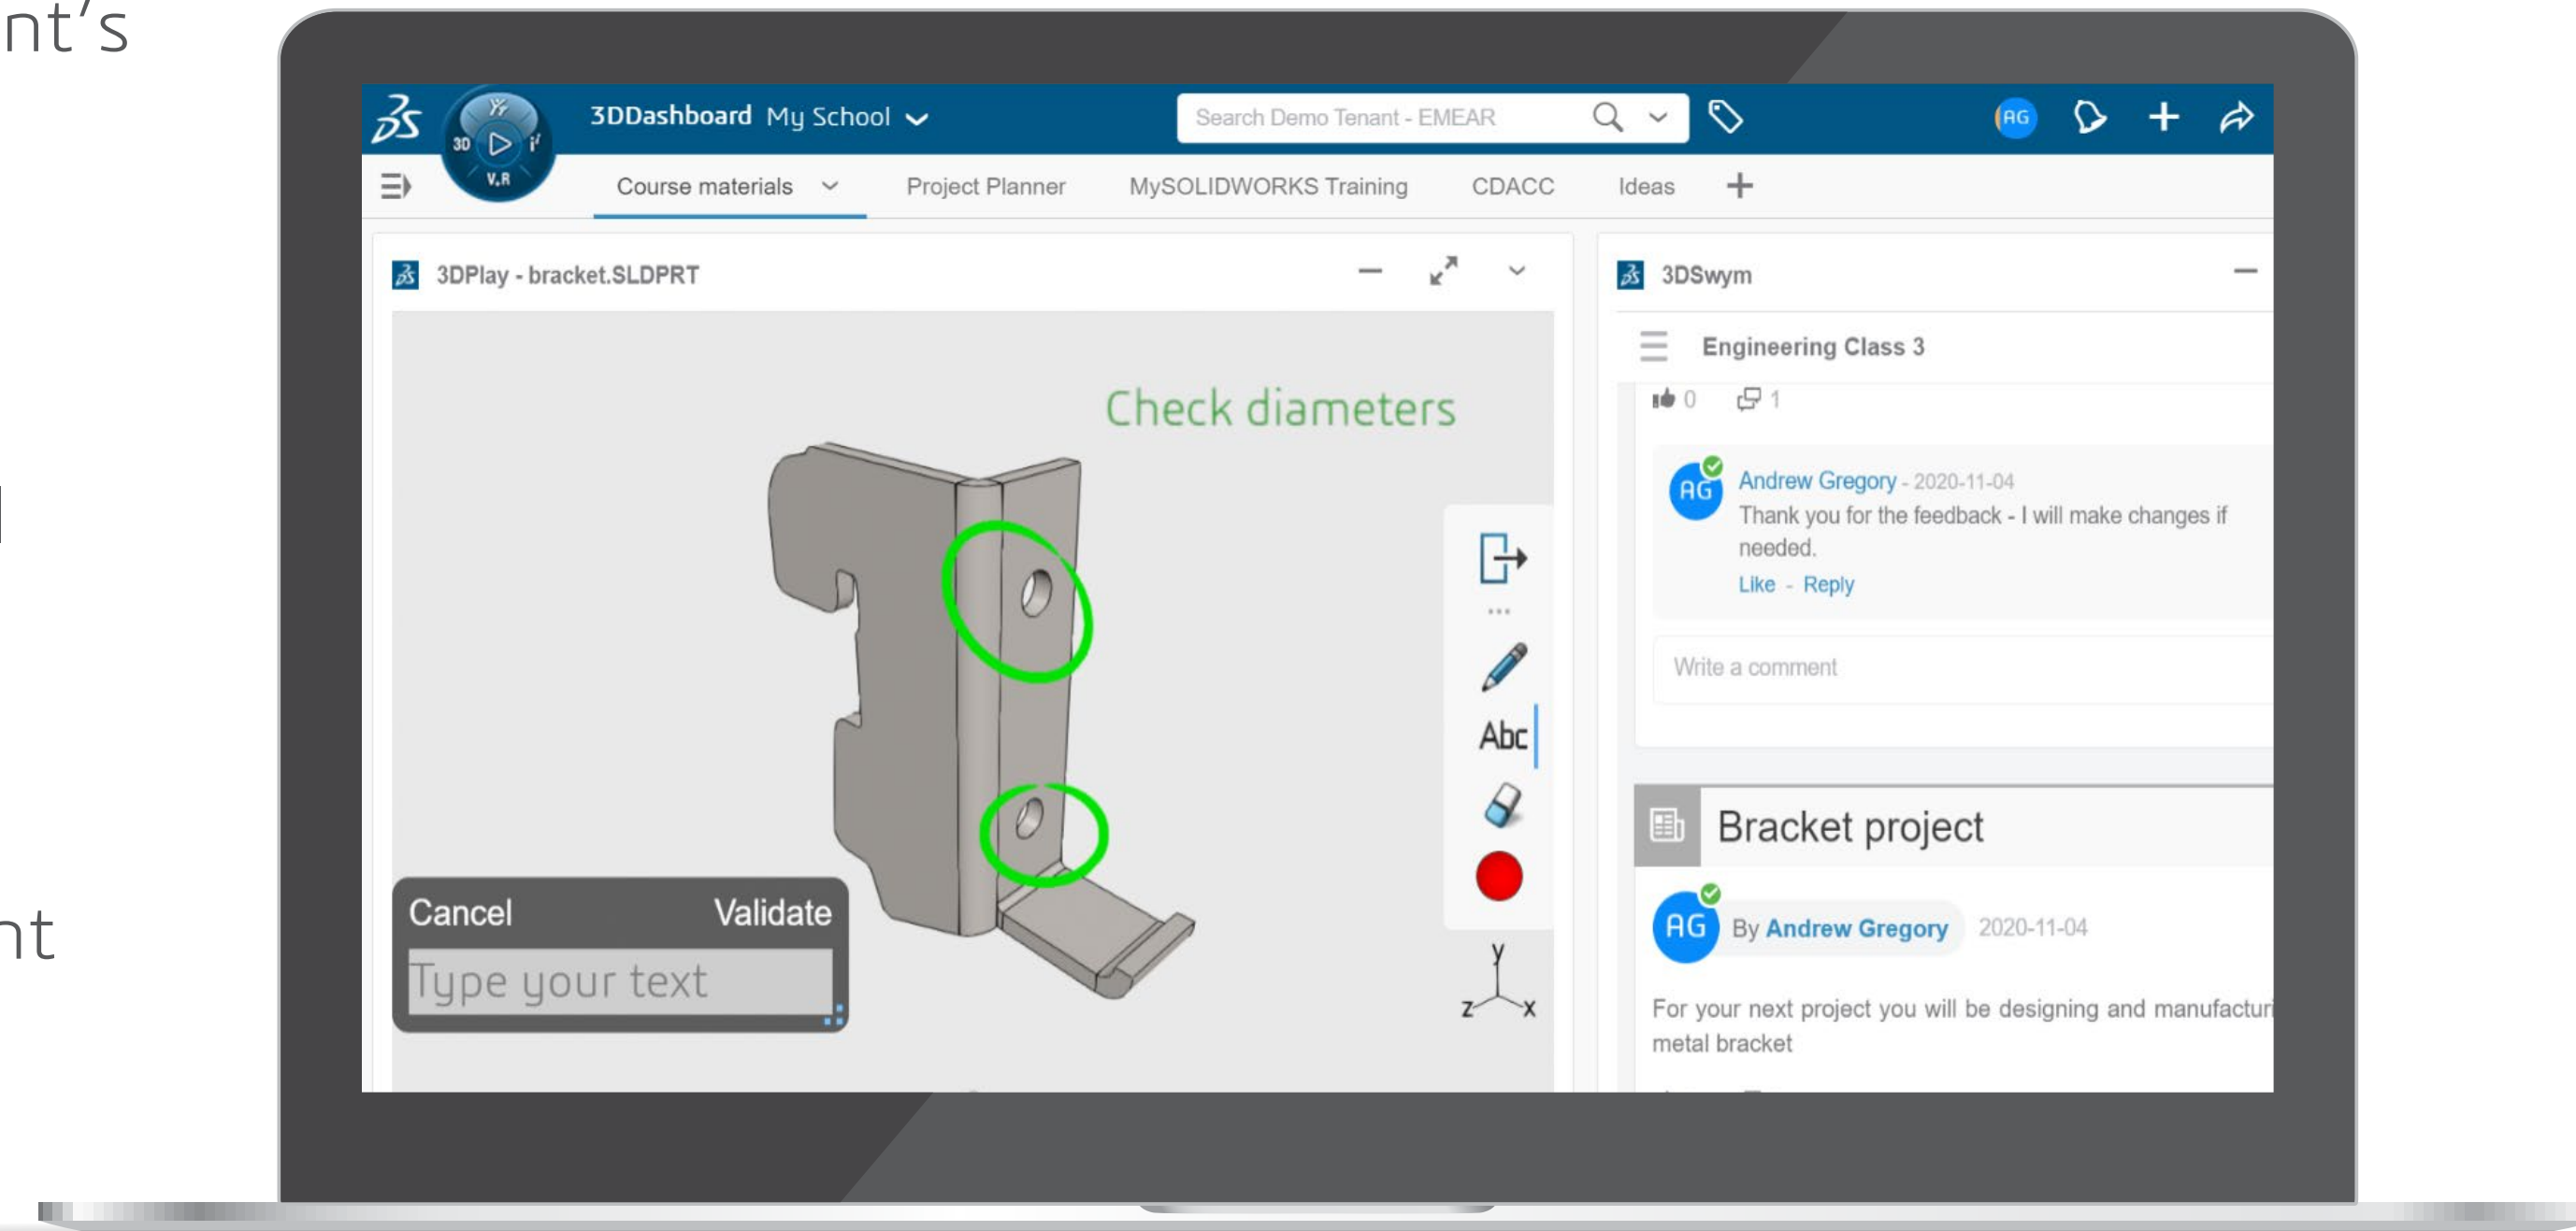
nt's

nt

3D V,R

3DDashboard My School

Search Demo Tenant - EMEAR

AG

Course materials Project Planner MySOLIDWORKS Training CDACC Ideas +

3DPlay - bracket.SLDPRT

Check diameters

Abc

Cancel Validate

Type your text

Y Z X

3DSwym

Engineering Class 3

0 1

AG Andrew Gregory - 2020-11-04
Thank you for the feedback - I will make changes if needed.
Like - Reply

Write a comment

Bracket project

AG By Andrew Gregory 2020-11-04

For your next project you will be designing and manufactur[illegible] metal bracket